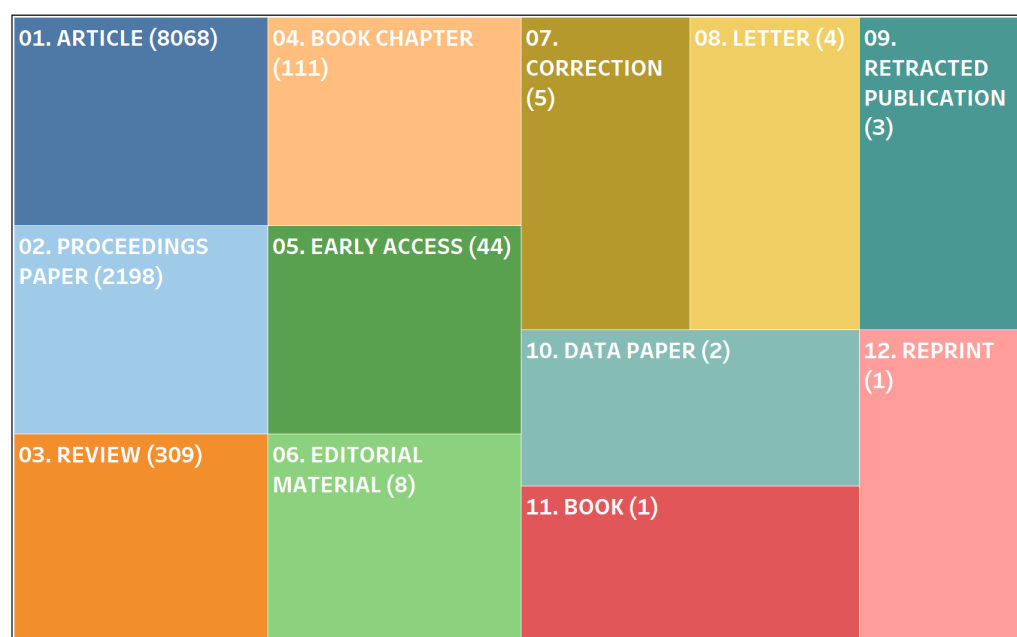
01. ARTICLE (8068)

04. BOOK CHAPTER (111)

07. CORRECTION (5)

08. LETTER (4)

09. RETRACTED PUBLICATION (3)

02. PROCEEDINGS PAPER (2198)

05. EARLY ACCESS (44)

10. DATA PAPER (2)

12. REPRINT (1)

03. REVIEW (309)

06. EDITORIAL MATERIAL (8)

11. BOOK (1)